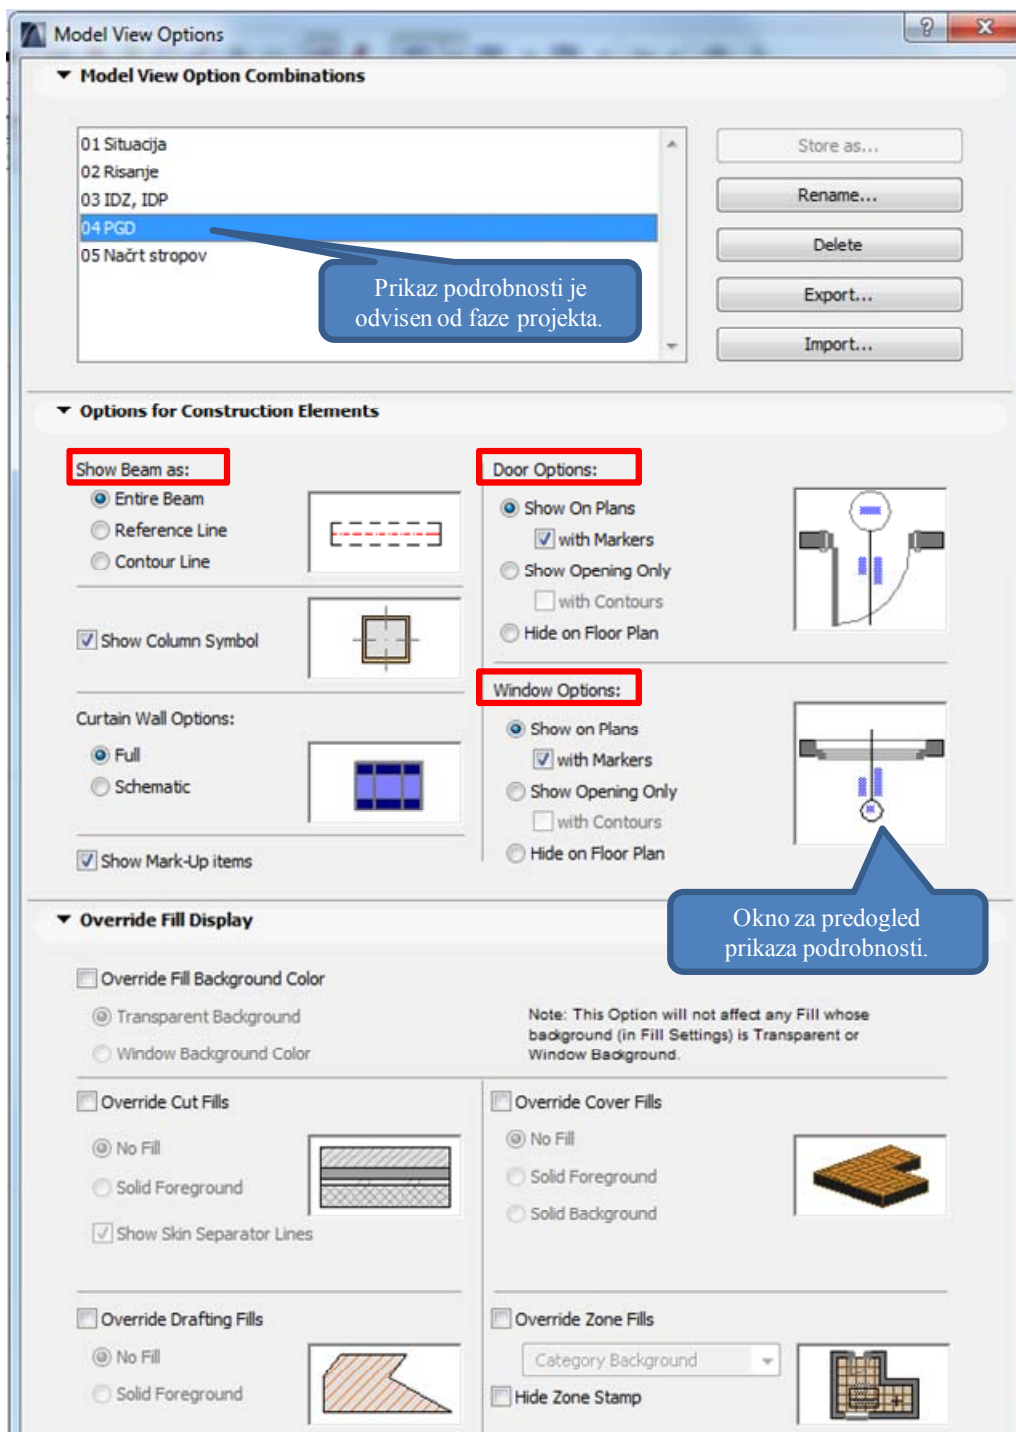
Model View Options

Model View Option Combinations

01 Situacija
02 Risanje
03 IDZ, IDP
04 PGD
05 Načrt stropov

Prikaz podrobnosti je odvisen od faze projekta.

Store as...
Rename...
Delete
Export...
Import...

Options for Construction Elements

Show Beam as:
Entire Beam
Reference Line
Contour Line

Show Column Symbol

Curtain Wall Options:
Full
Schematic

Show Mark-Up items

Door Options:
Show On Plans
with Markers
Show Opening Only
with Contours
Hide on Floor Plan

Window Options:
Show on Plans
with Markers
Show Opening Only
with Contours
Hide on Floor Plan

Okno za predogled prikaza podrobnosti.

Override Fill Display

Override Fill Background Color
Transparent Background
Window Background Color

Note: This Option will not affect any Fill whose background (in Fill Settings) is Transparent or Window Background.

Override Cut Fills
No Fill
Solid Foreground
Show Skin Separator Lines

Override Cover Fills
No Fill
Solid Foreground
Solid Background

Override Drafting Fills
No Fill
Solid Foreground

Override Zone Fills
Category Background
Hide Zone Stamp